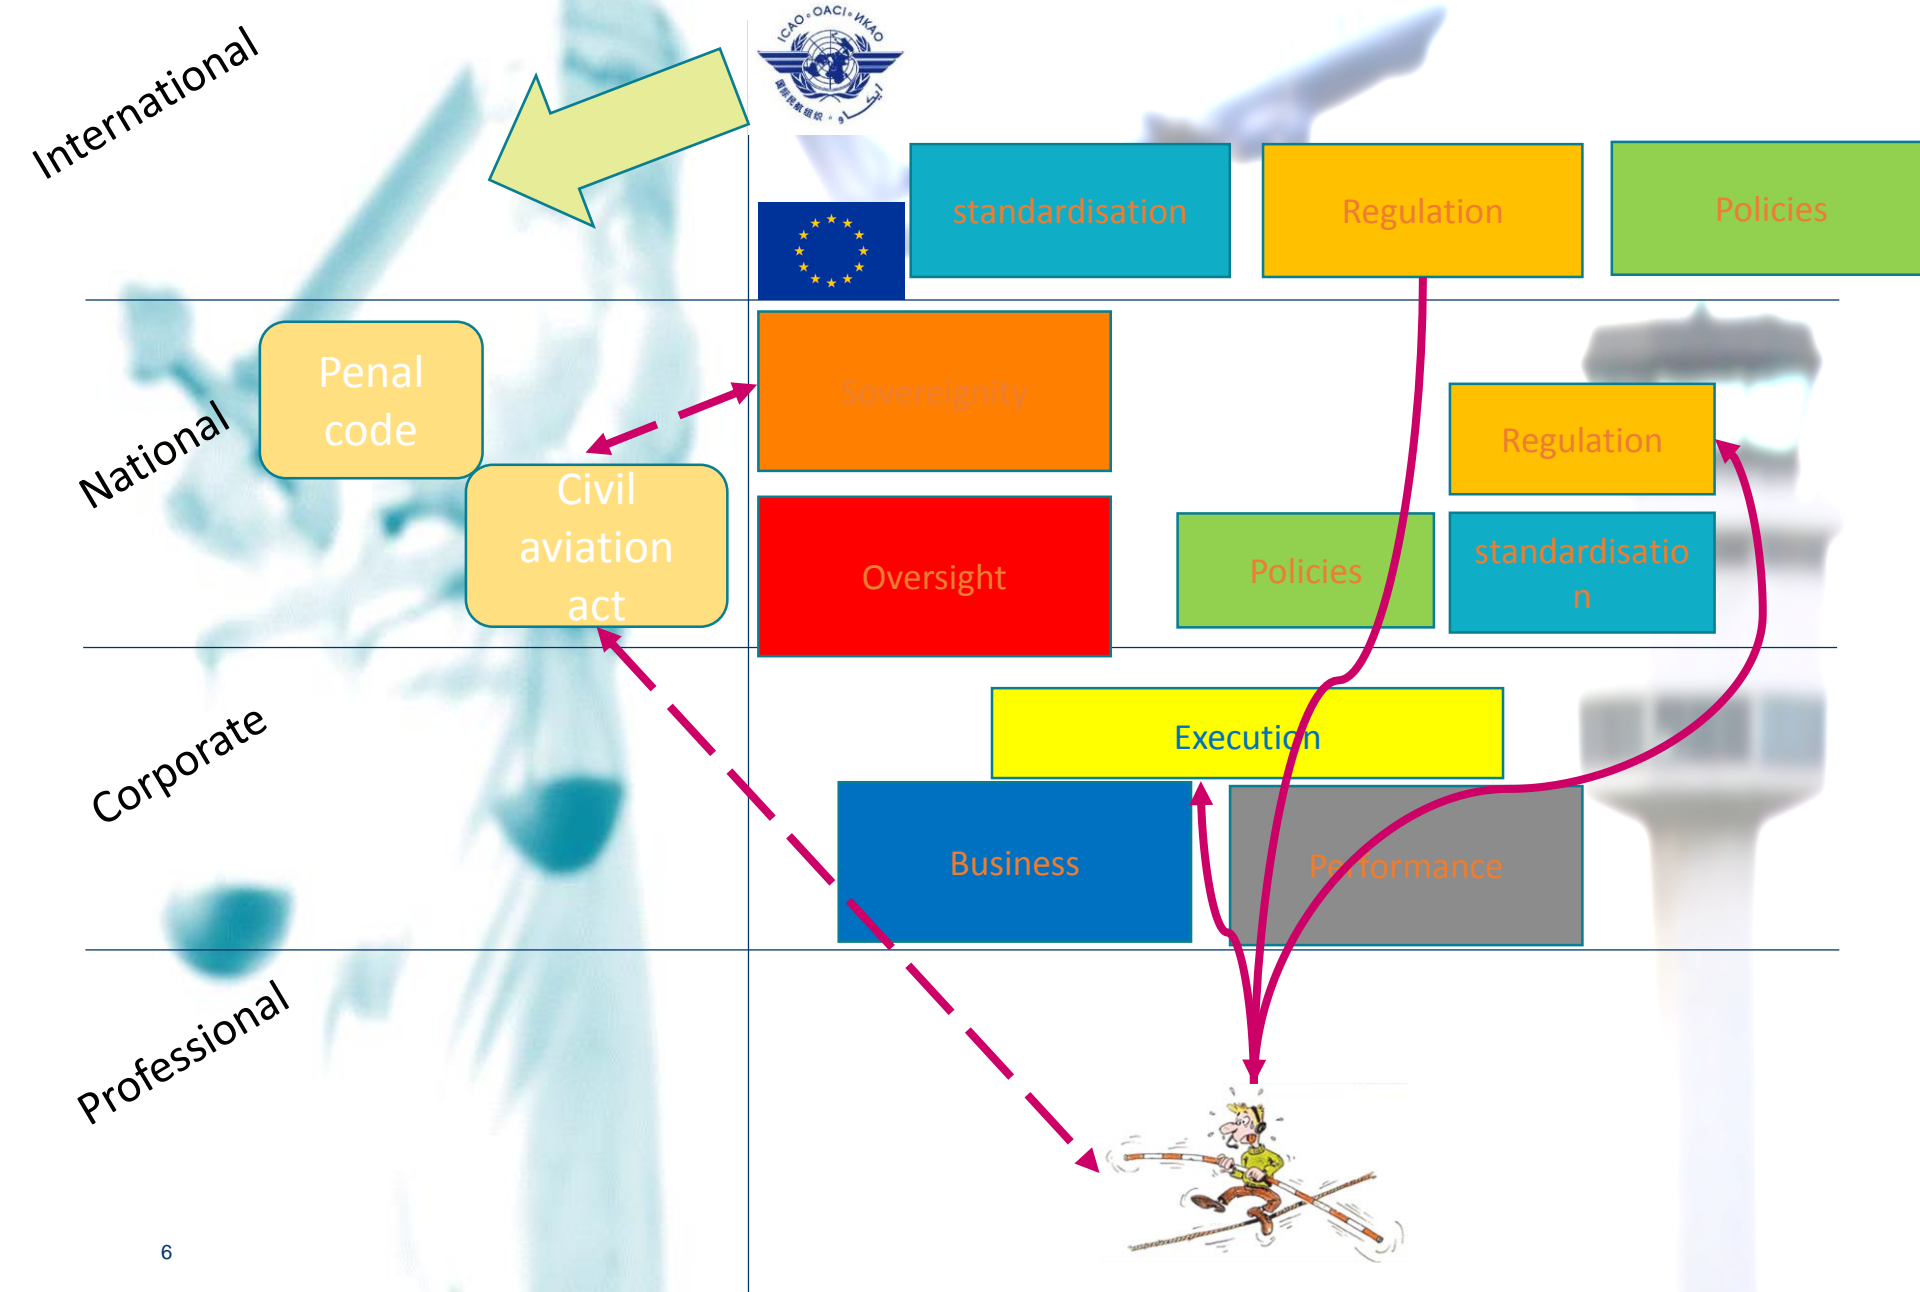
International

ICAO • OACI • ИКАО

standardisation

Regulation

Policies

National

Penal code

Civil aviation act

Sovereignty

Regulation

Oversight

Policies

standardisatio n

Corporate

Execution

Business

Performance

Professional

6